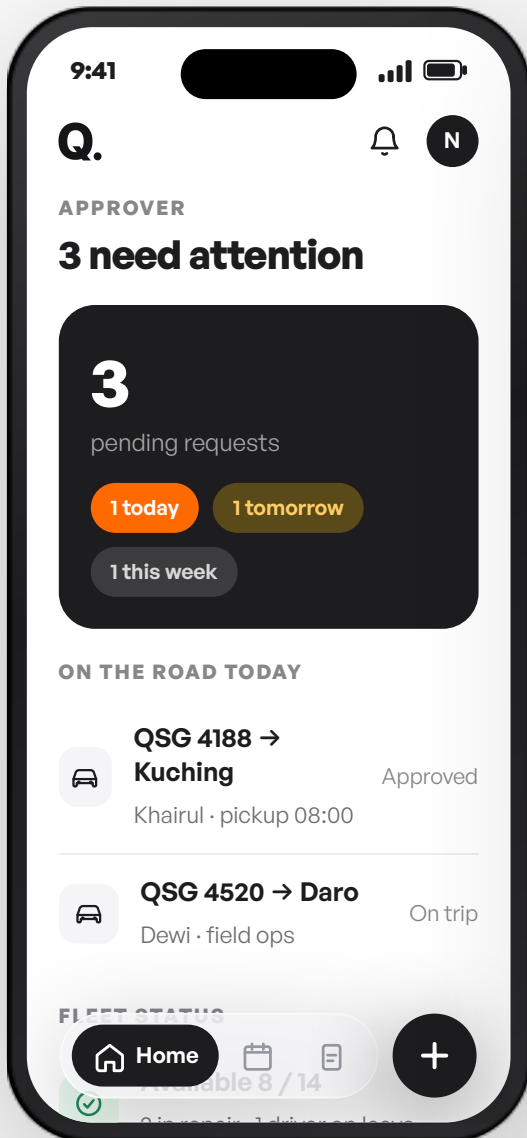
9:41

Q.

N

APPROVER

3 need attention

3

pending requests

1 today

1 tomorrow

1 this week

ON THE ROAD TODAY

QSG 4188 → Kuching

Khairul · pickup 08:00

Approved

QSG 4520 → Daro

Dewi · field ops

On trip

FLEET STATUS

Home

Available 8 / 14

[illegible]